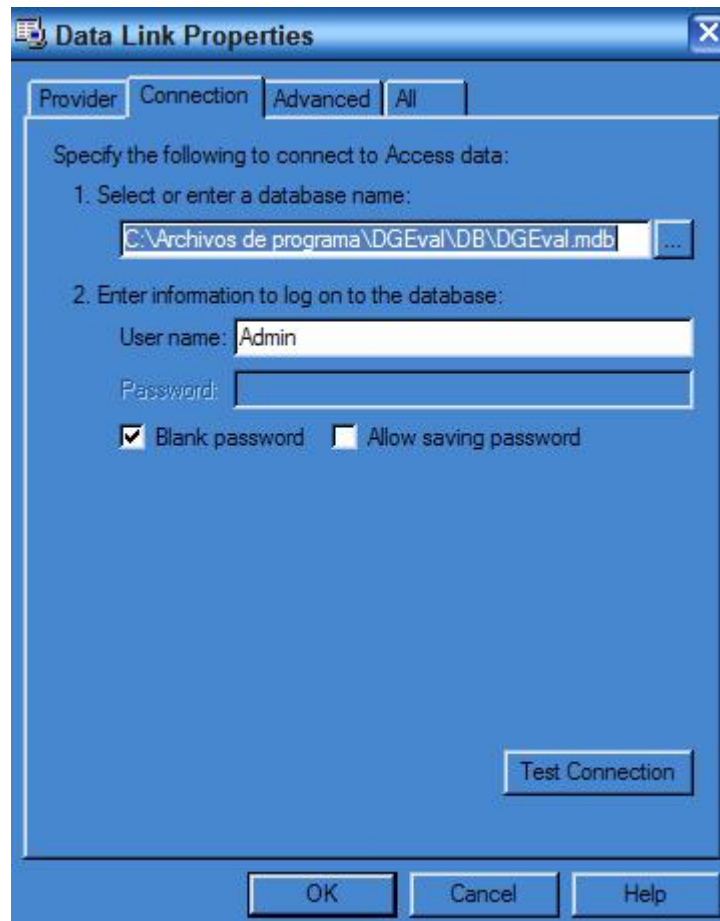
Data Link Properties

Provider | Connection | Advanced | All

Specify the following to connect to Access data:

1. Select or enter a database name:

C:\Archivos de programa\DGEval\DB\DGEval.mdb ...

2. Enter information to log on to the database:

User name: Admin

Password:

Blank password  Allow saving password

Test Connection

OK  Cancel  Help